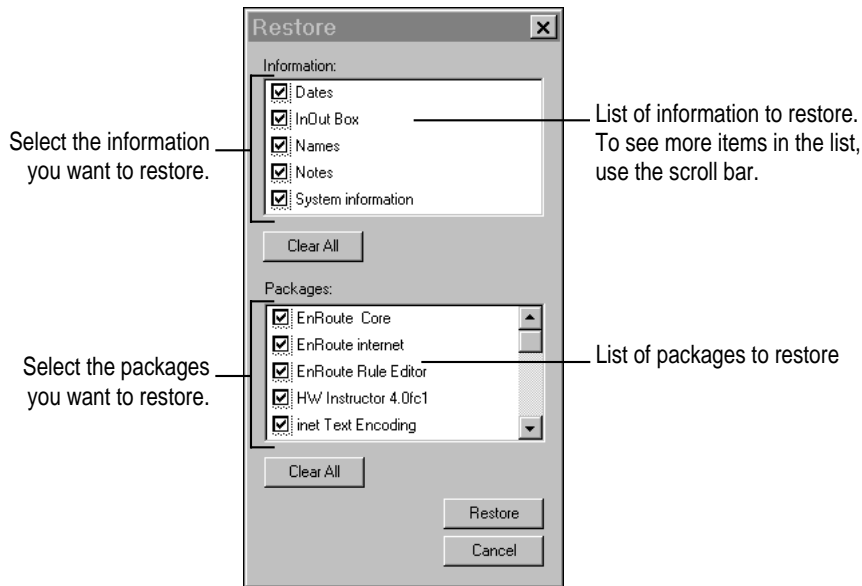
Restore

Information:

Dates
InOut Box
Names
Notes
System information

Clear All

Packages:

EnRoute Core
EnRoute internet
EnRoute Rule Editor
HW Instructor 4.0fc1
inet Text Encoding

Clear All

Restore

Cancel

Select the information you want to restore.

List of information to restore. To see more items in the list, use the scroll bar.

Select the packages you want to restore.

List of packages to restore